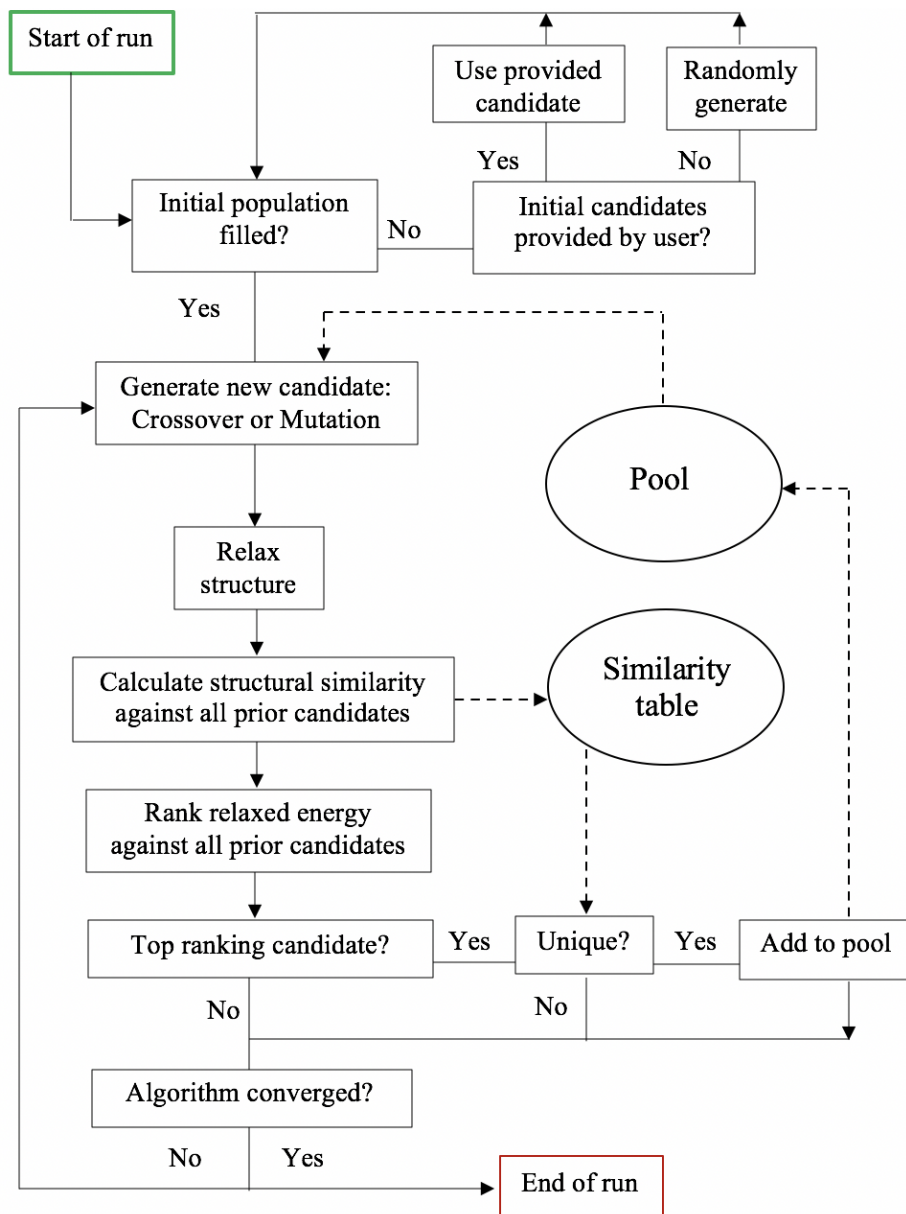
Start of run

Use provided candidate

Randomly generate

Yes

No

Initial population filled?

No

Initial candidates provided by user?

Yes

Generate new candidate: Crossover or Mutation

Pool

Relax structure

Calculate structural similarity against all prior candidates

Similarity table

Rank relaxed energy against all prior candidates

Top ranking candidate?

Yes

Unique?

Yes

Add to pool

No

No

Algorithm converged?

No

Yes

End of run